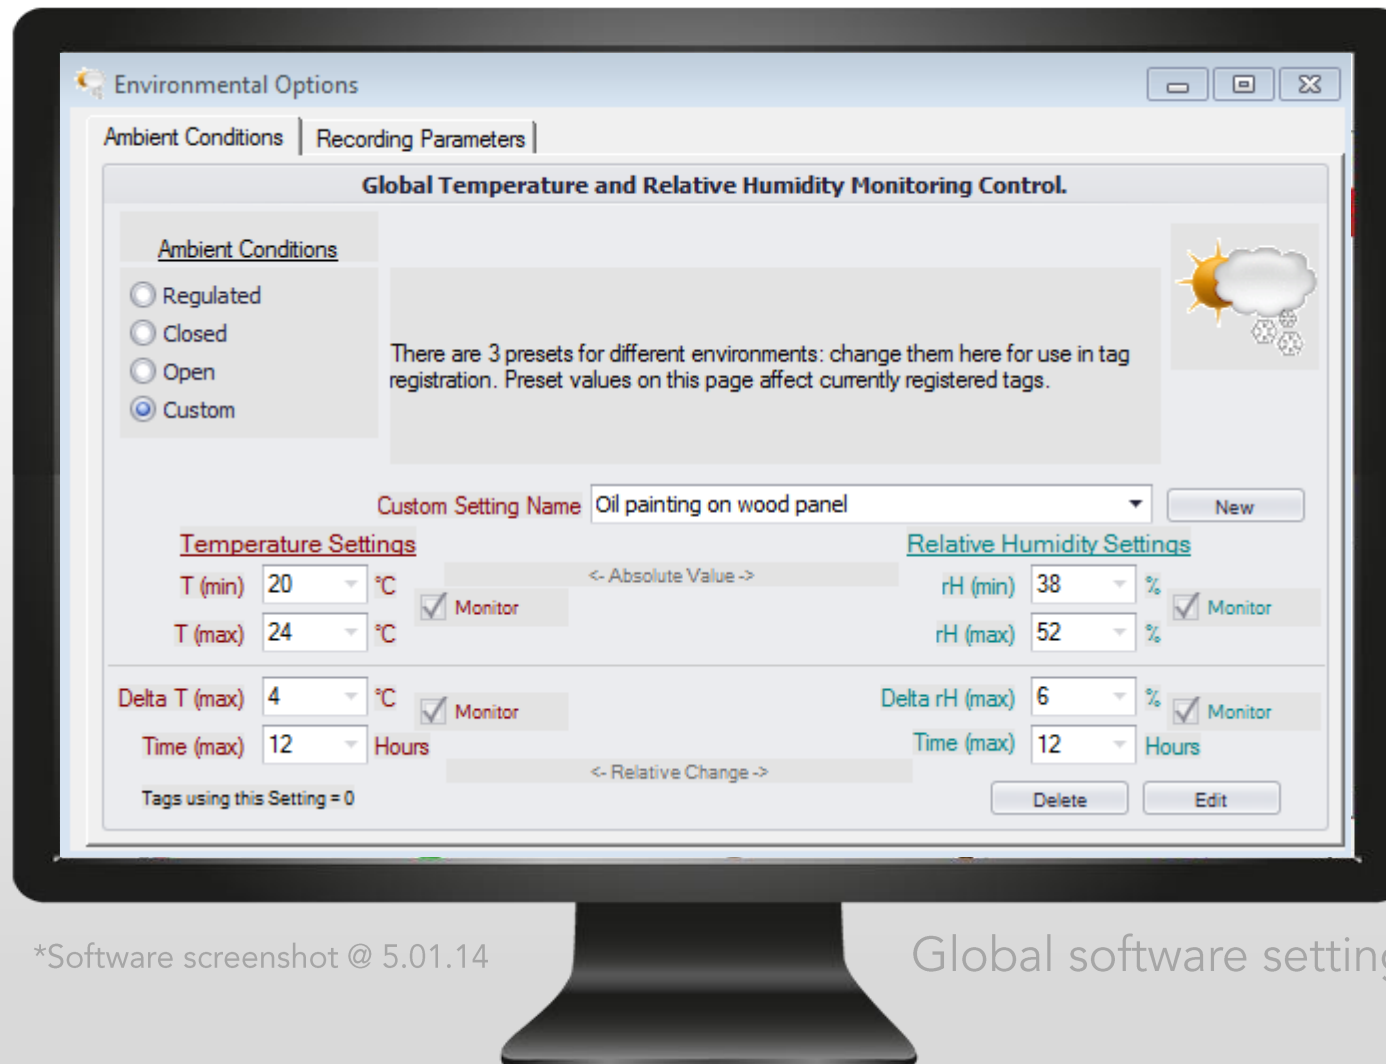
Environmental Options

Ambient Conditions | Recording Parameters

Global Temperature and Relative Humidity Monitoring Control.

Ambient Conditions

Regulated
Closed
Open
Custom

There are 3 presets for different environments: change them here for use in tag registration. Preset values on this page affect currently registered tags.

Custom Setting Name Oil painting on wood panel New

Temperature Settings

Relative Humidity Settings

<- Absolute Value ->

T (min) 20 °C Monitor

rH (min) 38 % Monitor

T (max) 24 °C

rH (max) 52 %

Delta T (max) 4 °C Monitor

Delta rH (max) 6 % Monitor

Time (max) 12 Hours

Time (max) 12 Hours

<- Relative Change ->

Tags using this Setting = 0

Delete Edit

*Software screenshot @ 5.01.14

Global software settin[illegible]